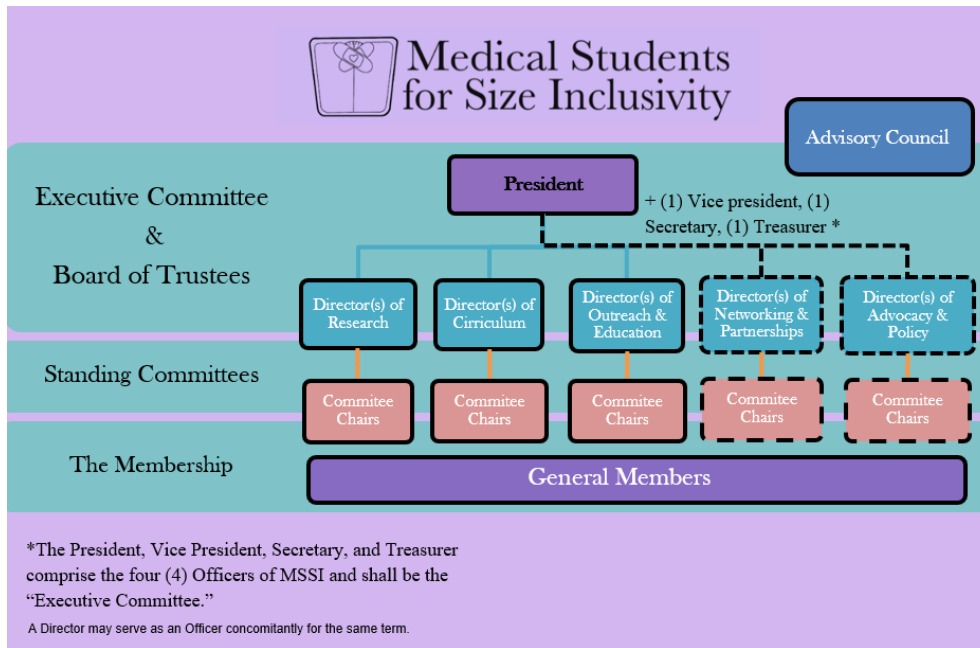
Medical Students for Size Inclusivity

Advisory Council

Executive Committee & Board of Trustees

President

+ (1) Vice president, (1) Secretary, (1) Treasurer *

Director(s) of Research

Director(s) of Cirriculum

Director(s) of Outreach & Education

Director(s) of Networking & Partnerships

Director(s) of Advocacy & Policy

Standing Committees

Commitee Chairs

Commitee Chairs

Commitee Chairs

Commitee Chairs

Commitee Chairs

The Membership

General Members

*The President, Vice President, Secretary, and Treasurer comprise the four (4) Officers of MSSI and shall be the "Executive Committee."

A Director may serve as an Officer concomitantly for the same term.